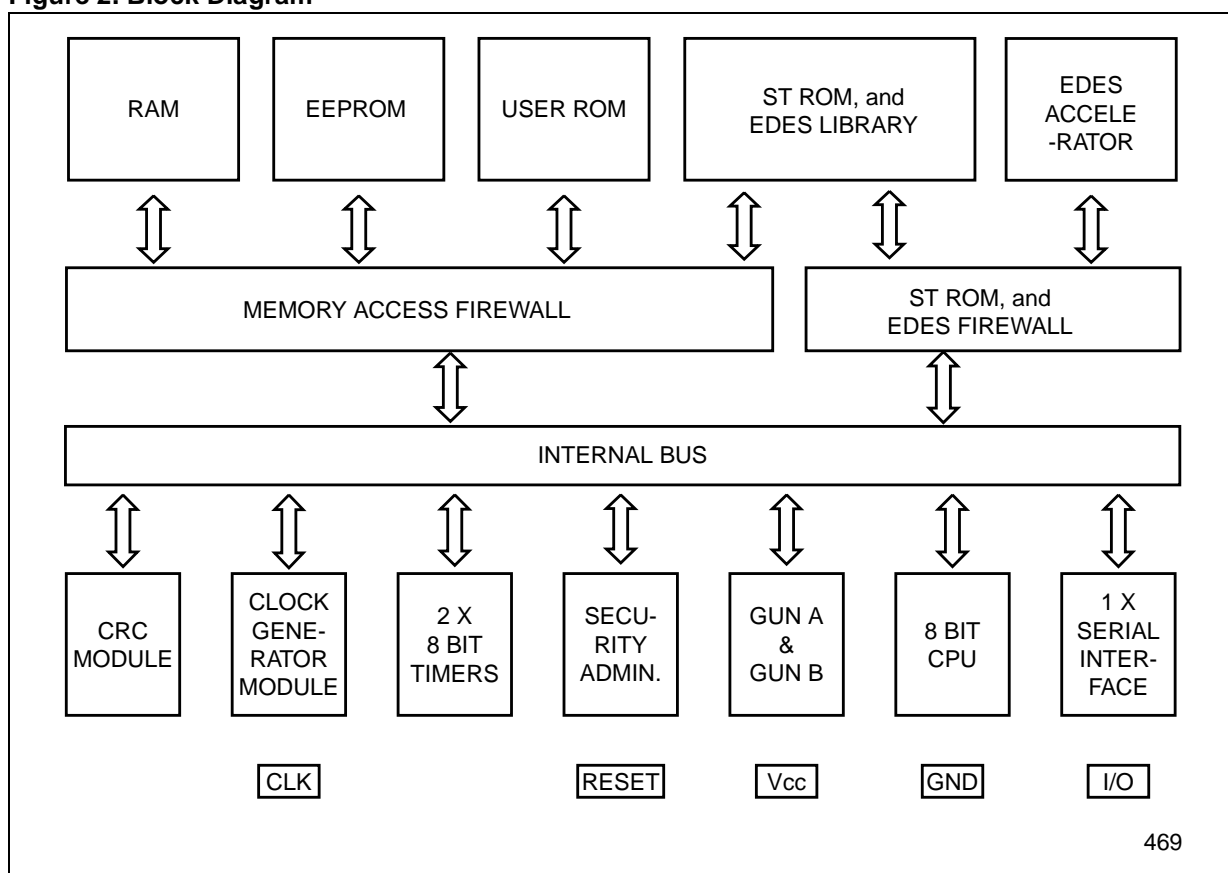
Figure 2. Block Diagram

RAM

EEPROM

USER ROM

ST ROM, and EDES LIBRARY

EDES ACCELE -RATOR

MEMORY ACCESS FIREWALL

ST ROM, and EDES FIREWALL

INTERNAL BUS

CRC MODULE

CLOCK GENE- RATOR MODULE

2 X 8 BIT TIMERS

SECU- RITY ADMIN.

GUN A & GUN B

8 BIT CPU

1 X SERIAL INTER- FACE

CLK

RESET

Vcc

GND

I/O

469